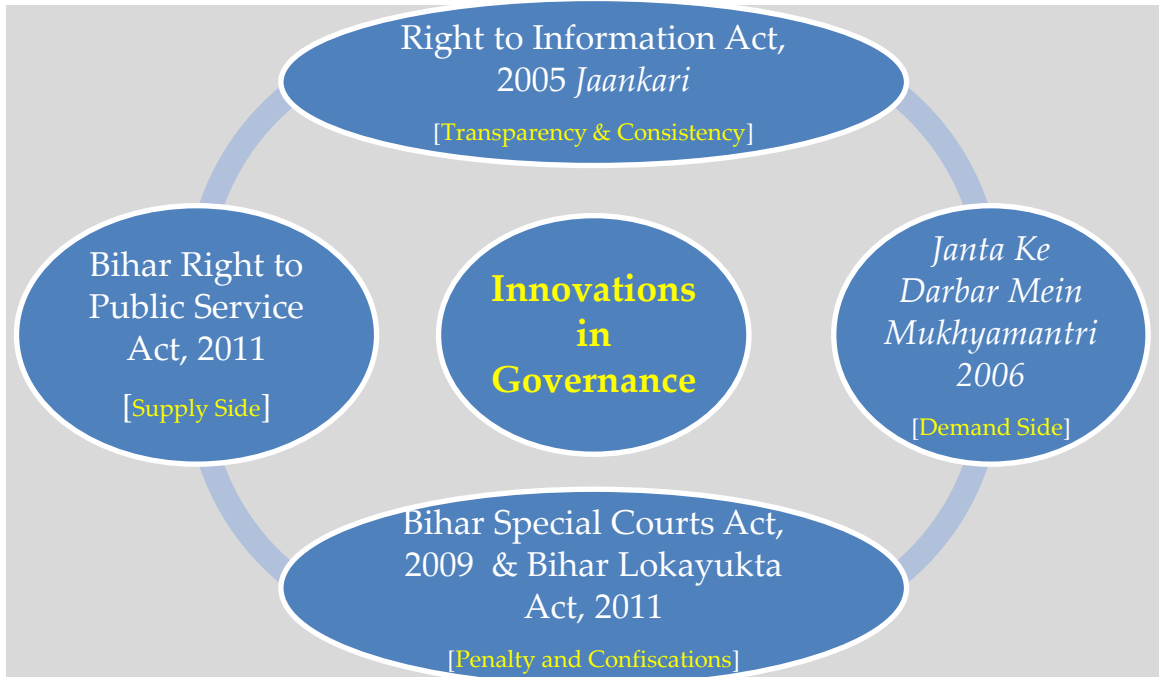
Right to Information Act, 2005 Jaankari

[Transparency & Consistency]

Bihar Right to Public Service Act, 2011

[Supply Side]

Innovations in Governance

Janta Ke Darbar Mein Mukhyamantri 2006

[Demand Side]

Bihar Special Courts Act, 2009 & Bihar Lokayukta Act, 2011

[Penalty and Confiscations]